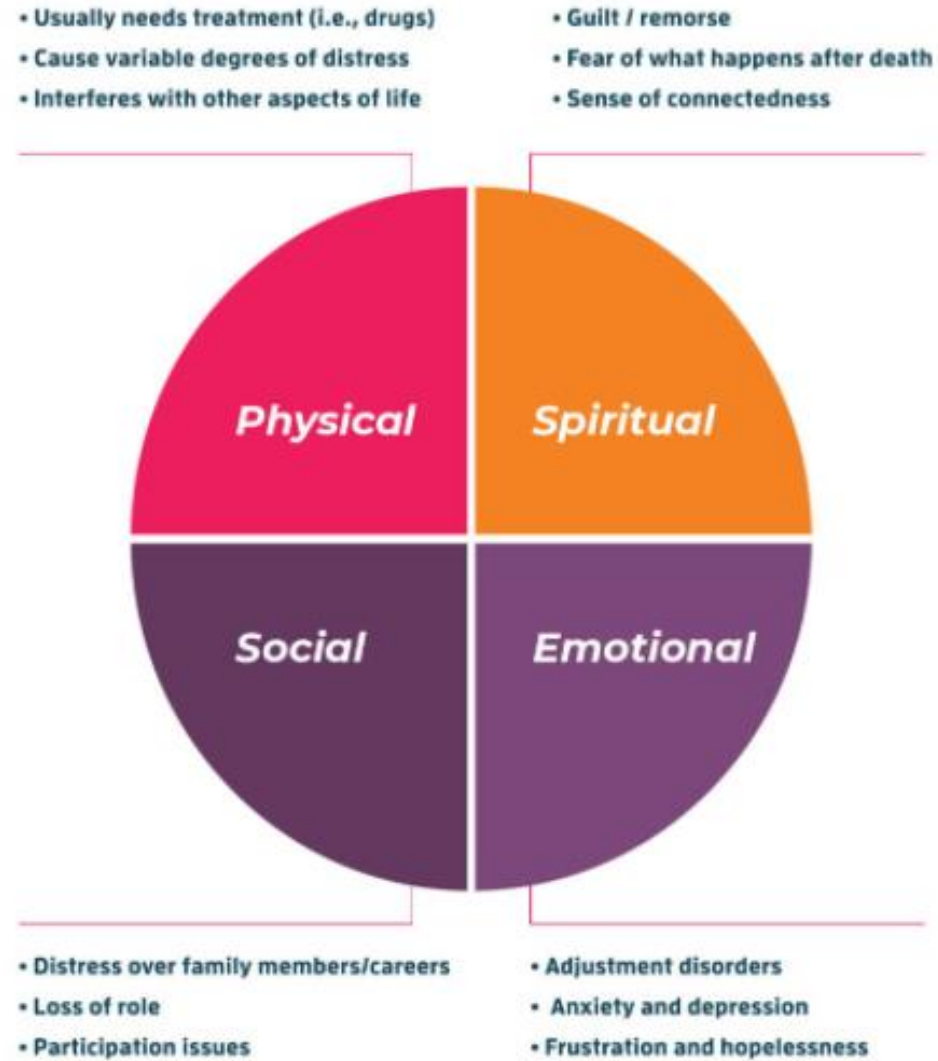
• Usually needs treatment (i.e., drugs)
• Cause variable degrees of distress
• Interferes with other aspects of life

• Guilt / remorse
• Fear of what happens after death
• Sense of connectedness

Physical

Spiritual

Social

Emotional

• Distress over family members/careers
• Loss of role
• Participation issues

• Adjustment disorders
• Anxiety and depression
• Frustration and hopelessness